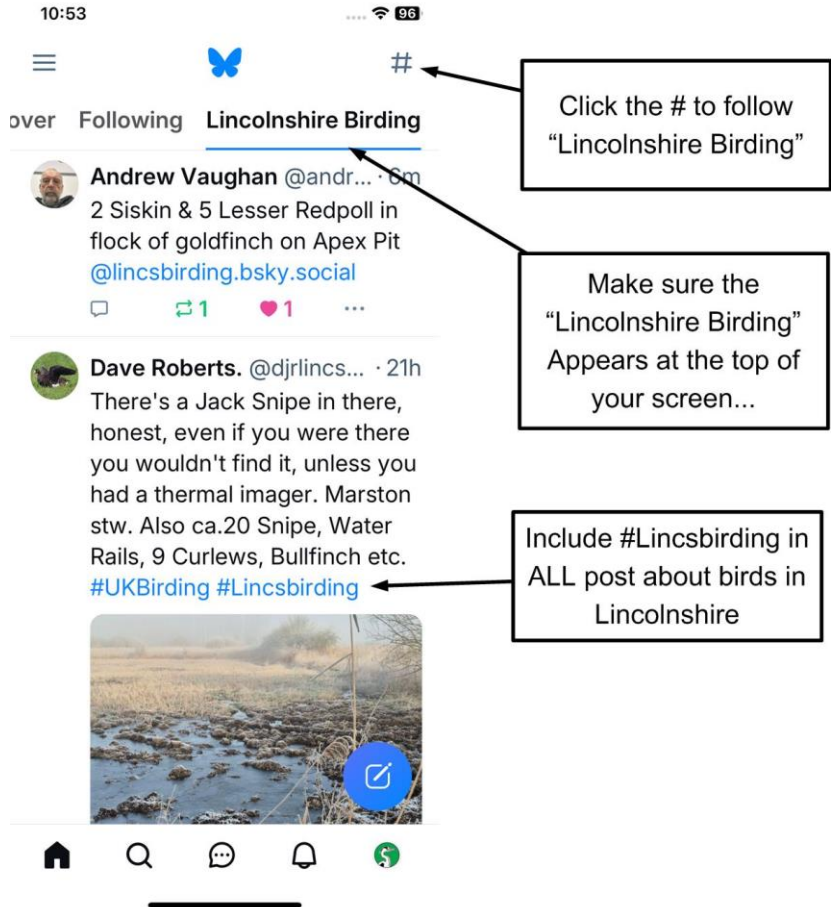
10:53

96

#

over Following Lincolnshire Birding

Click the # to follow "Lincolnshire Birding"

Andrew Vaughan @andr... · 6m
2 Siskin & 5 Lesser Redpoll in flock of goldfinch on Apex Pit @lincsbirding.bsky.social

1 1 ···

Make sure the "Lincolnshire Birding" Appears at the top of your screen...

Dave Roberts. @djrlincs... · 21h
There's a Jack Snipe in there, honest, even if you were there you wouldn't find it, unless you had a thermal imager. Marston stw. Also ca.20 Snipe, Water Rails, 9 Curlews, Bullfinch etc. #UKBirding #Lincsbirding

Include #Lincsbirding in ALL post about birds in Lincolnshire